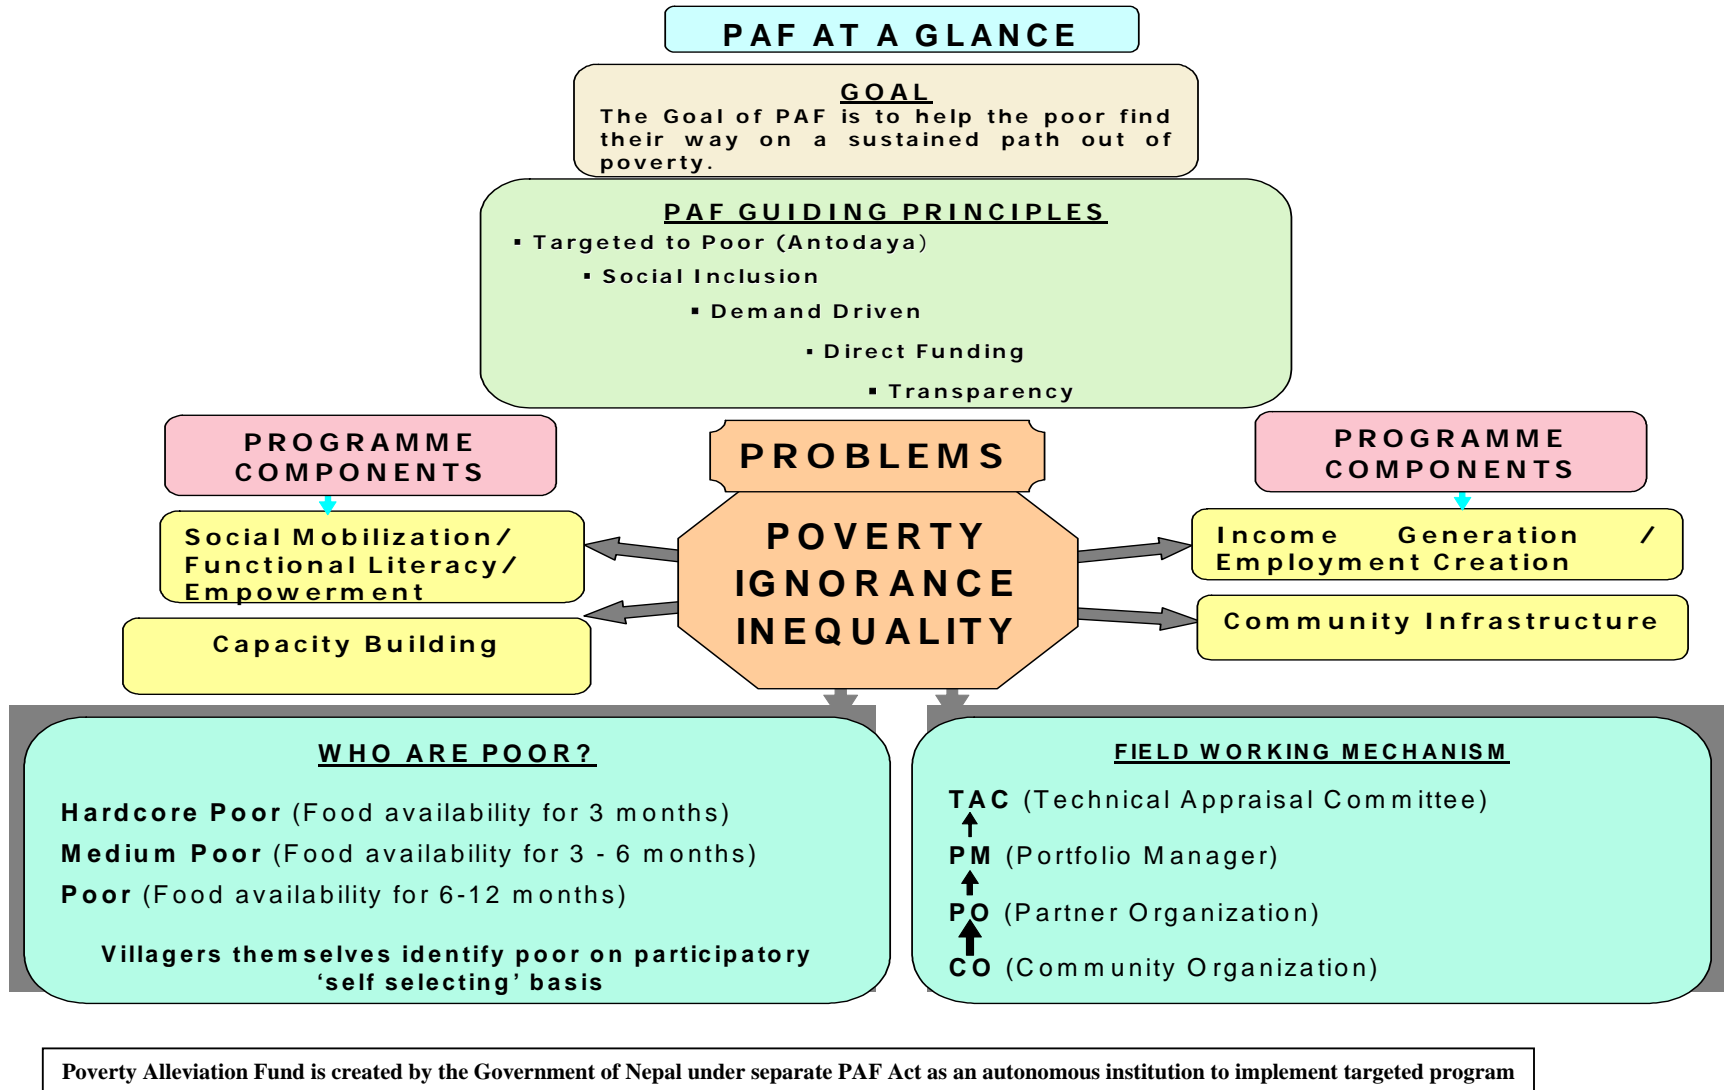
PAF AT A GLANCE

GOAL
The Goal of PAF is to help the poor find their way on a sustained path out of poverty.

PAF GUIDING PRINCIPLES
▪ Targeted to Poor (Antodaya)
▪ Social Inclusion
▪ Demand Driven
▪ Direct Funding
▪ Transparency

PROGRAMME COMPONENTS

Social Mobilization/ Functional Literacy/ Empowerment

Capacity Building

PROBLEMS

POVERTY
IGNORANCE
INEQUALITY

PROGRAMME COMPONENTS

Income Generation / Employment Creation

Community Infrastructure

WHO ARE POOR?

Hardcore Poor (Food availability for 3 months)
Medium Poor (Food availability for 3 - 6 months)
Poor (Food availability for 6-12 months)

Villagers themselves identify poor on participatory 'self selecting' basis

FIELD WORKING MECHANISM

TAC (Technical Appraisal Committee)
PM (Portfolio Manager)
PO (Partner Organization)
CO (Community Organization)

Poverty Alleviation Fund is created by the Government of Nepal under separate PAF Act as an autonomous institution to implement targeted program